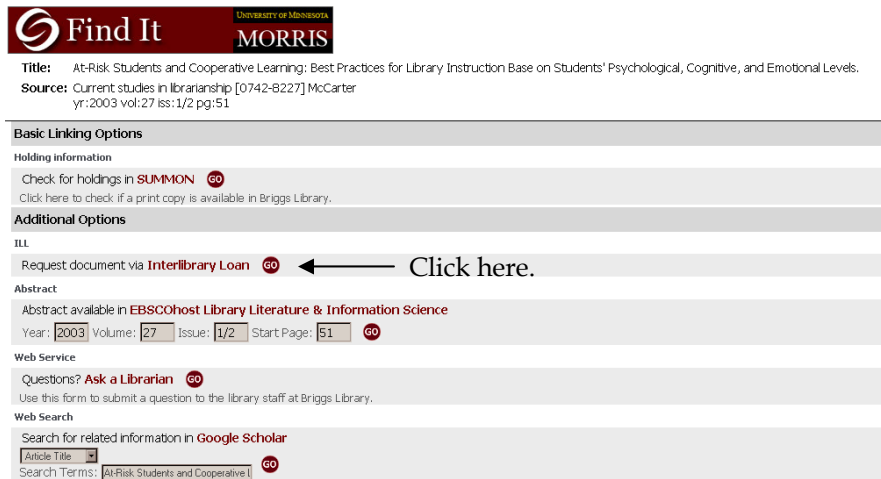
Find It
UNIVERSITY OF MINNESOTA
MORRIS

Title: At-Risk Students and Cooperative Learning: Best Practices for Library Instruction Base on Students' Psychological, Cognitive, and Emotional Levels.
Source: Current studies in librarianship [0742-8227] McCarter
yr:2003 vol:27 iss:1/2 pg:51

Basic Linking Options

Holding information

Check for holdings in SUMMON GO
Click here to check if a print copy is available in Briggs Library.

Additional Options

ILL

Request document via Interlibrary Loan GO Click here.

Abstract

Abstract available in EBSCOhost Library Literature & Information Science
Year: 2003 Volume: 27 Issue: 1/2 Start Page: 51 GO

Web Service

Questions? Ask a Librarian GO
Use this form to submit a question to the library staff at Briggs Library.

Web Search

Search for related information in Google Scholar
Article Title
Search Terms: At-Risk Students and Cooperative L GO